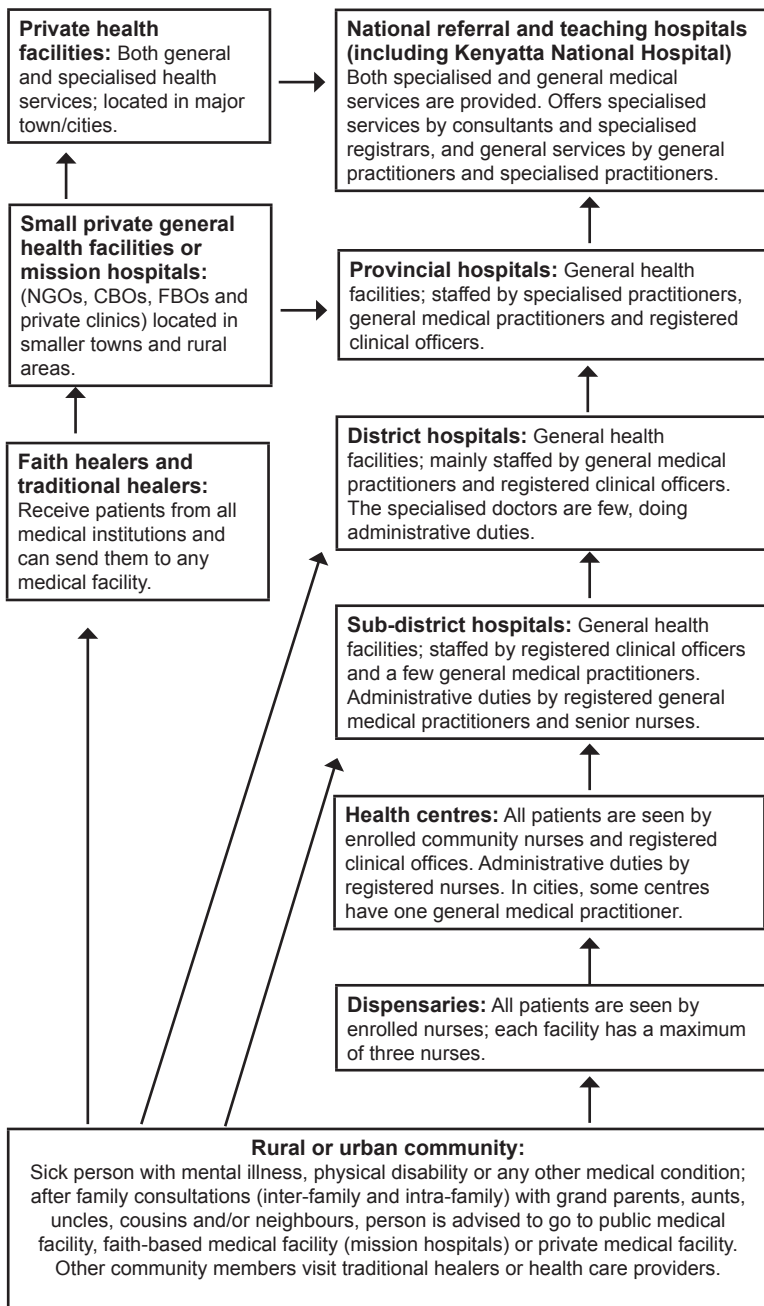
**Private health facilities:** Both general and specialised health services; located in major town/cities.

**Small private general health facilities or mission hospitals:** (NGOs, CBOs, FBOs and private clinics) located in smaller towns and rural areas.

**Faith healers and traditional healers:** Receive patients from all medical institutions and can send them to any medical facility.

**National referral and teaching hospitals (including Kenyatta National Hospital)** Both specialised and general medical services are provided. Offers specialised services by consultants and specialised registrars, and general services by general practitioners and specialised practitioners.

**Provincial hospitals:** General health facilities; staffed by specialised practitioners, general medical practitioners and registered clinical officers.

**District hospitals:** General health facilities; mainly staffed by general medical practitioners and registered clinical officers. The specialised doctors are few, doing administrative duties.

**Sub-district hospitals:** General health facilities; staffed by registered clinical officers and a few general medical practitioners. Administrative duties by registered general medical practitioners and senior nurses.

**Health centres:** All patients are seen by enrolled community nurses and registered clinical offices. Administrative duties by registered nurses. In cities, some centres have one general medical practitioner.

**Dispensaries:** All patients are seen by enrolled nurses; each facility has a maximum of three nurses.

**Rural or urban community:**
Sick person with mental illness, physical disability or any other medical condition; after family consultations (inter-family and intra-family) with grand parents, aunts, uncles, cousins and/or neighbours, person is advised to go to public medical facility, faith-based medical facility (mission hospitals) or private medical facility. Other community members visit traditional healers or health care providers.